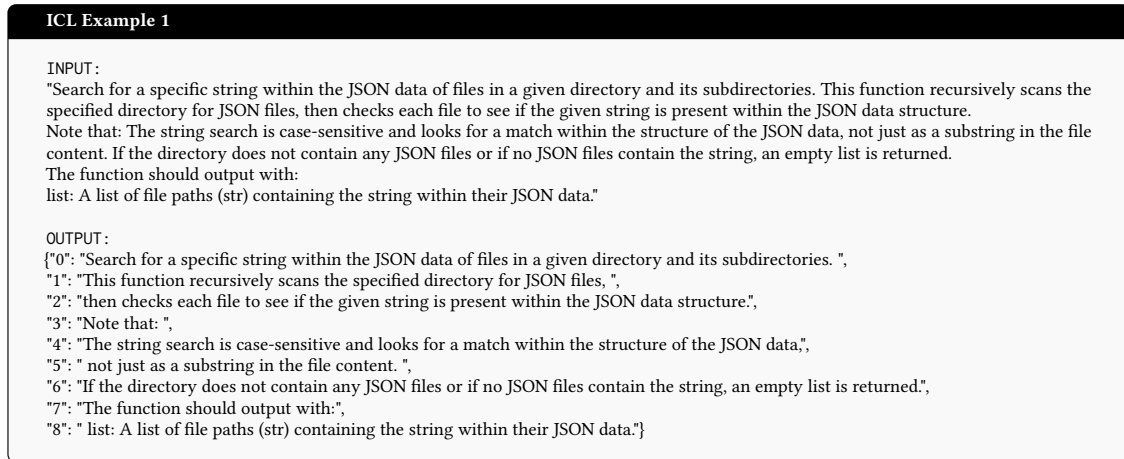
ICL Example 1

INPUT:
"Search for a specific string within the JSON data of files in a given directory and its subdirectories. This function recursively scans the specified directory for JSON files, then checks each file to see if the given string is present within the JSON data structure.
Note that: The string search is case-sensitive and looks for a match within the structure of the JSON data, not just as a substring in the file content. If the directory does not contain any JSON files or if no JSON files contain the string, an empty list is returned.
The function should output with:
list: A list of file paths (str) containing the string within their JSON data."

OUTPUT:
{"0": "Search for a specific string within the JSON data of files in a given directory and its subdirectories. ",
"1": "This function recursively scans the specified directory for JSON files, ",
"2": "then checks each file to see if the given string is present within the JSON data structure.",
"3": "Note that: ",
"4": "The string search is case-sensitive and looks for a match within the structure of the JSON data,",
"5": " not just as a substring in the file content. ",
"6": "If the directory does not contain any JSON files or if no JSON files contain the string, an empty list is returned.",
"7": "The function should output with:",
"8": " list: A list of file paths (str) containing the string within their JSON data."}